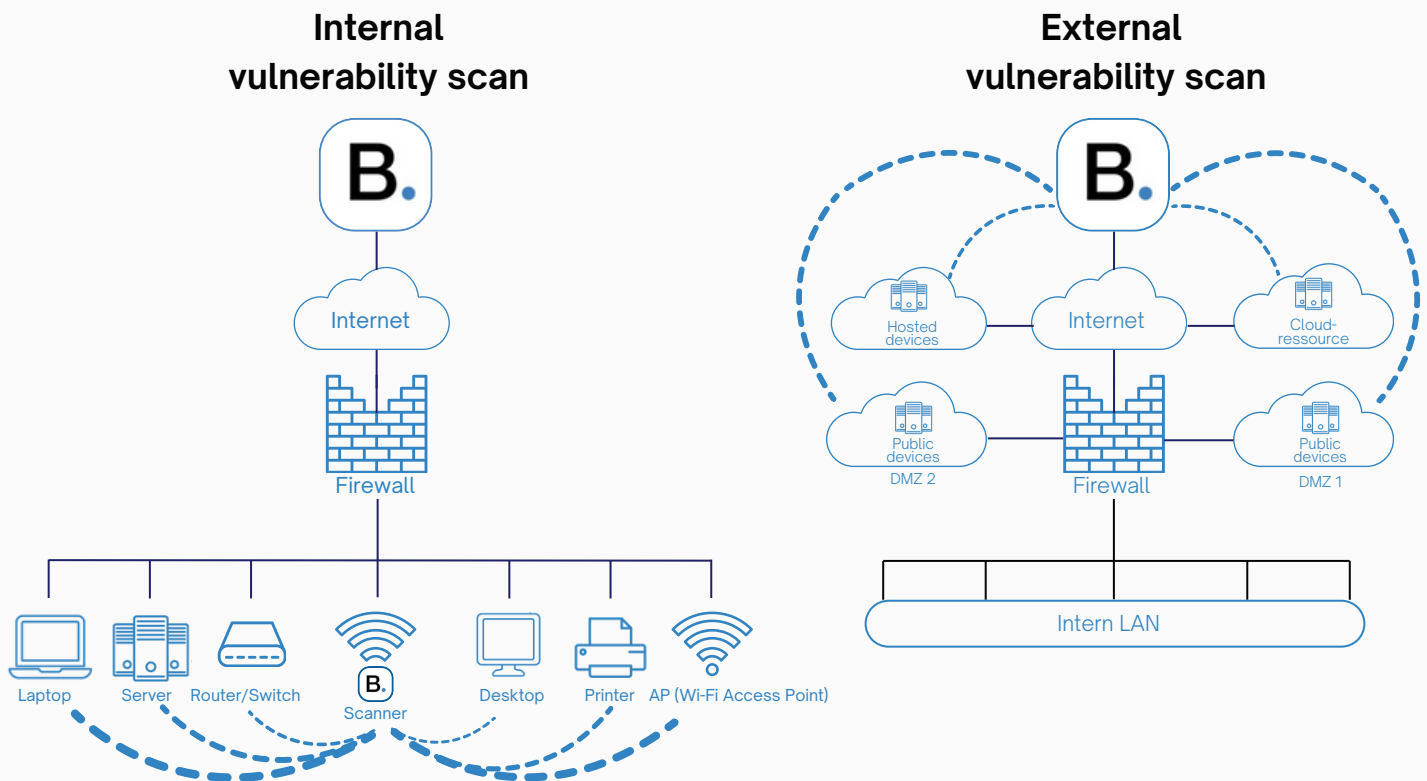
Internal
vulnerability scan

B.

Internet

Firewall

Laptop
Server
Router/Switch
B.
Scanner
Desktop
Printer
AP (Wi-Fi Access Point)

External
vulnerability scan

B.

Hosted devices
Internet
Cloud-ressource

Public devices
DMZ 2
Firewall
Public devices
DMZ 1

Intern LAN